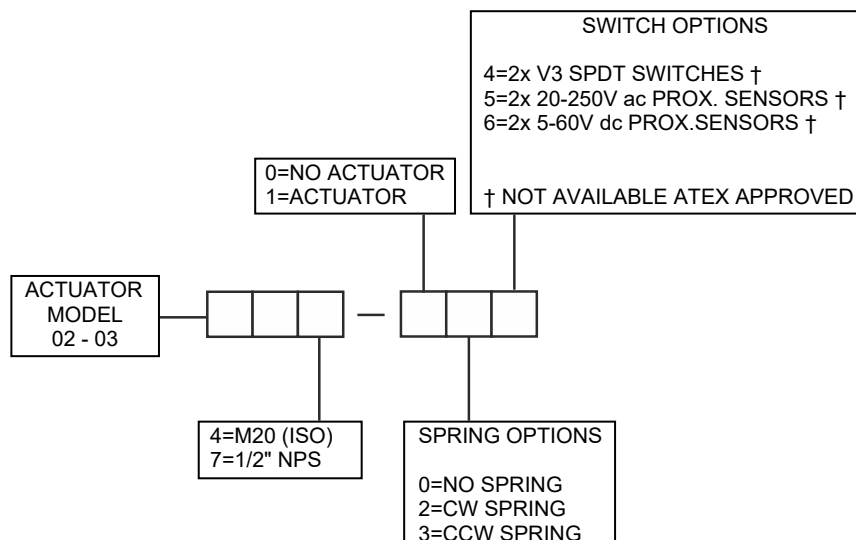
SWITCH OPTIONS

4=2x V3 SPDT SWITCHES †
5=2x 20-250V ac PROX. SENSORS †
6=2x 5-60V dc PROX.SENSORS †

† NOT AVAILABLE ATEX APPROVED

0=NO ACTUATOR
1=ACTUATOR

ACTUATOR MODEL 02 - 03

—

4=M20 (ISO)
7=1/2" NPS

SPRING OPTIONS

0=NO SPRING
2=CW SPRING
3=CCW SPRING